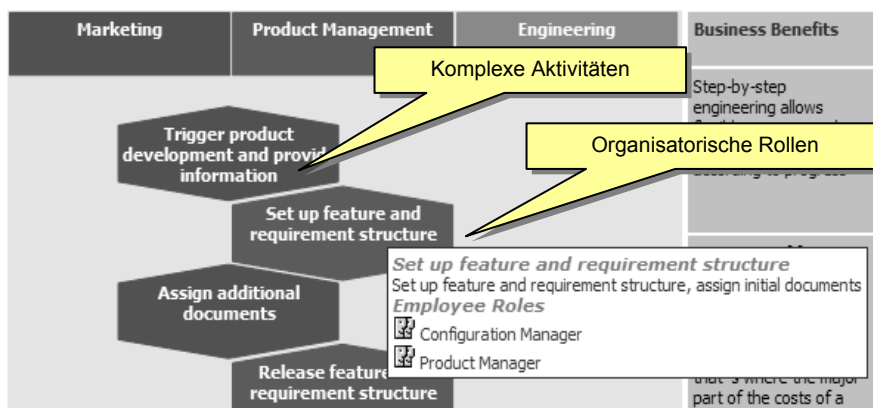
Marketing

Product Management

Engineering

Business Benefits

Komplexe Aktivitäten

Step-by-step engineering allows

Trigger product development and provid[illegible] information

Organisatorische Rollen

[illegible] according to progress

Set up feature and requirement structure

Set up feature and requirement structure
Set up feature and requirement structure, assign initial documents
Employee Roles
Configuration Manager
Product Manager

Assign additional documents

Release feature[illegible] requirement structure

that's where the major part of the costs of a